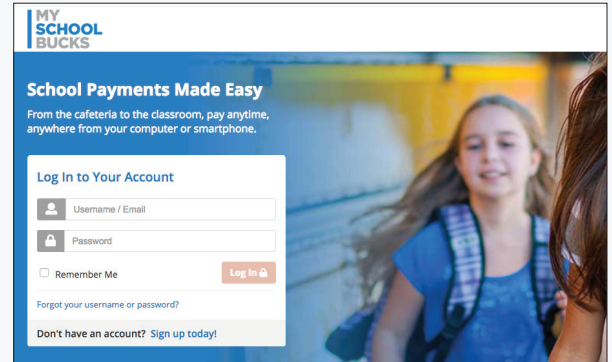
MY SCHOOL BUCKS

School Payments Made Easy

From the cafeteria to the classroom, pay anytime, anywhere from your computer or smartphone.

Log In to Your Account

Username / Email

Password

Remember Me

Log In

Forgot your username or password?

Don't have an account? Sign up today!